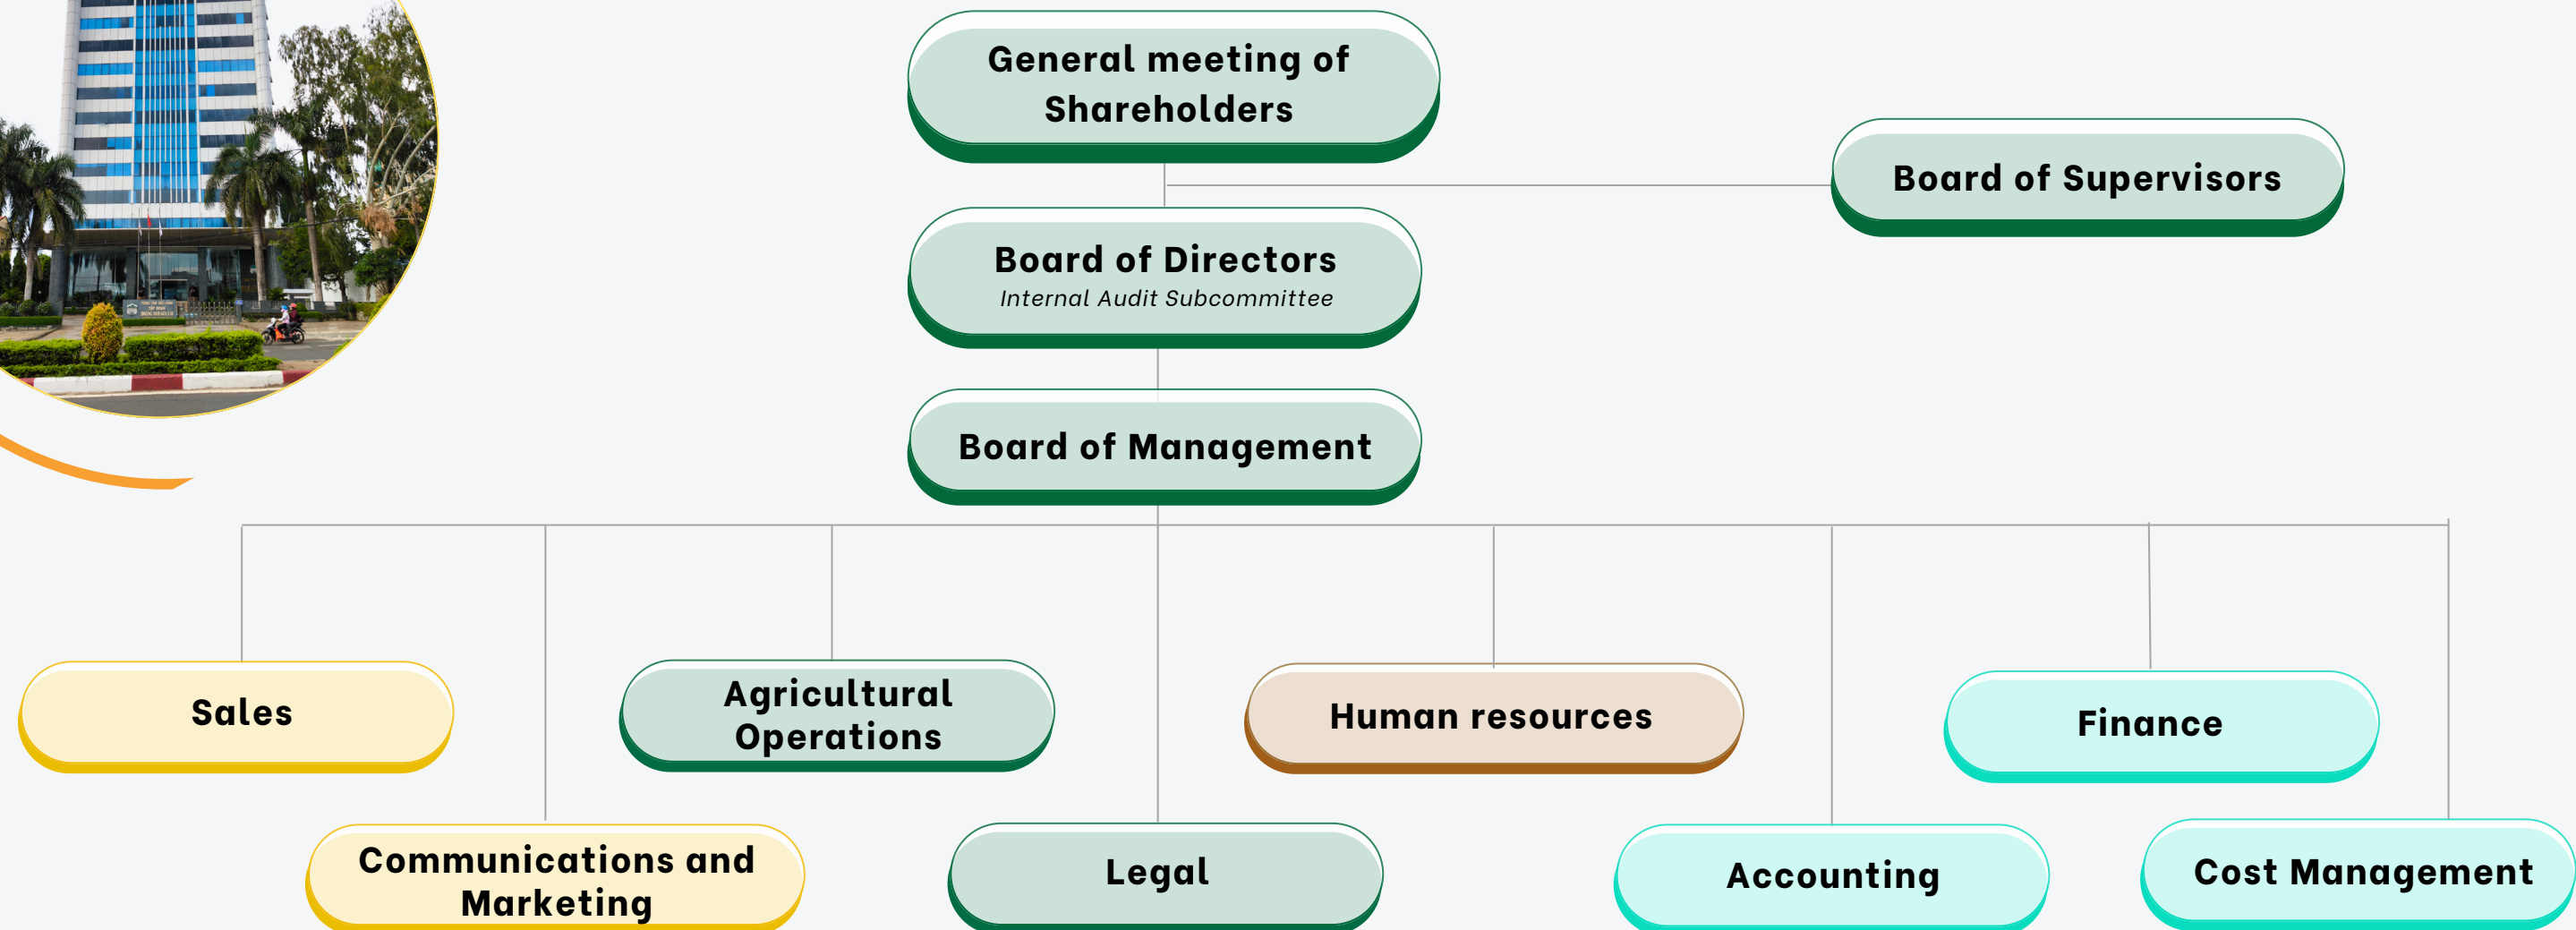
General meeting of Shareholders

Board of Supervisors

Board of Directors
Internal Audit Subcommittee

Board of Management

Sales

Agricultural Operations

Human resources

Finance

Communications and Marketing

Legal

Accounting

Cost Management